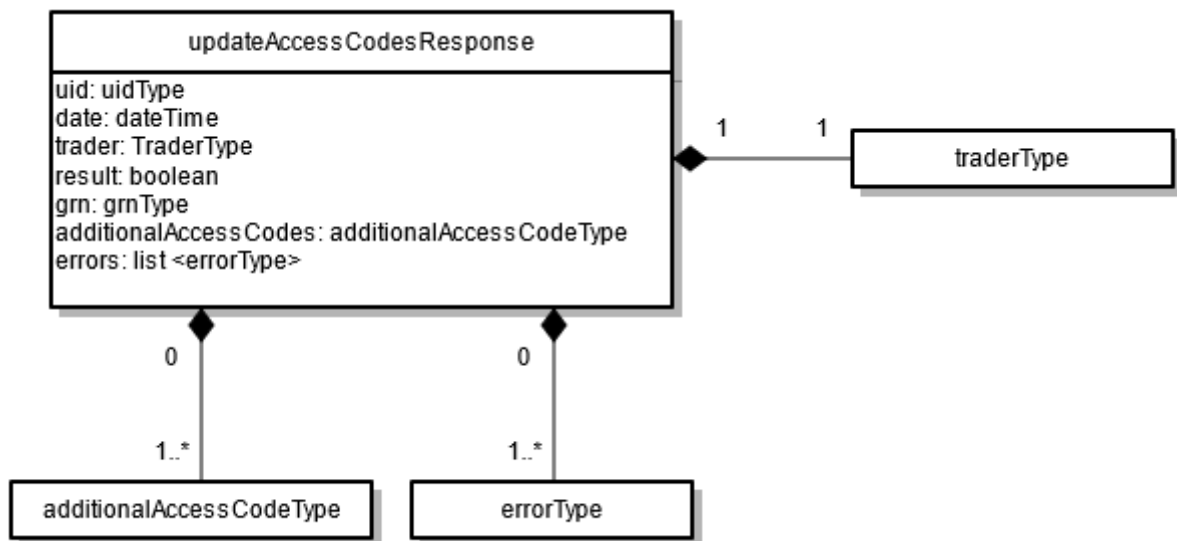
updateAccessCodesResponse

uid: uidType
date: dateTime
trader: TraderType
result: boolean
grn: grnType
additionalAccessCodes: additionalAccessCodeType
errors: list <errorType>

1

1

traderType

0

1..*

additionalAccessCodeType

0

1..*

errorType